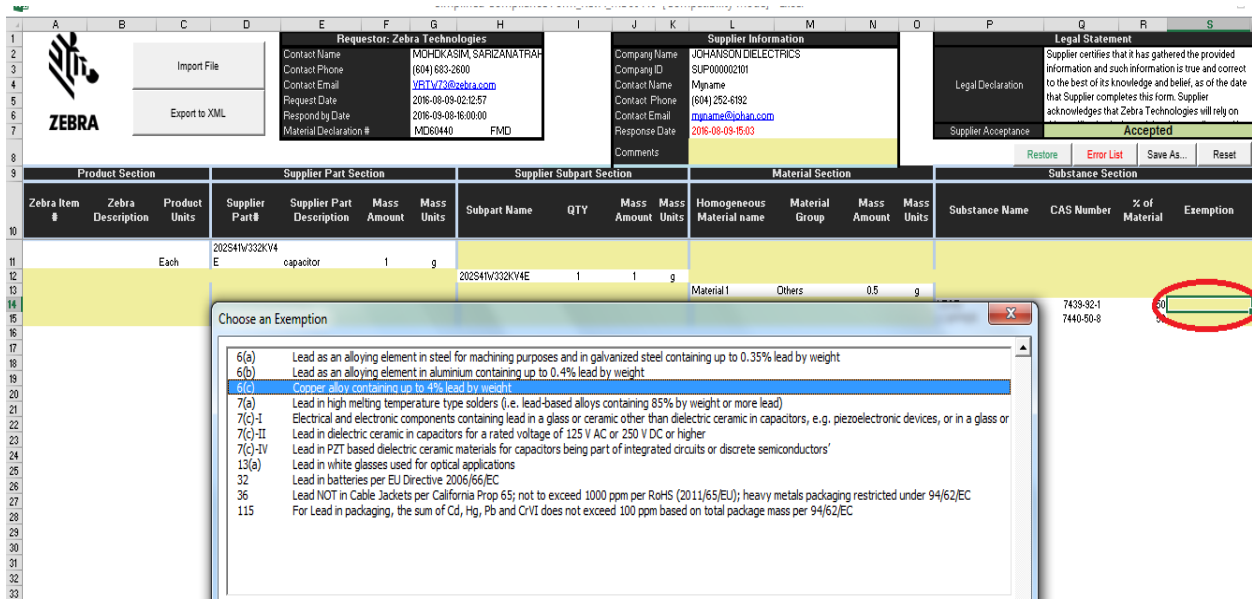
A B C D E F G H I J K L M N O P Q R S

ZEBRA

Import File

Export to XML

Requestor: Zebra Technologies

Contact Name MOHDKASIM, SARIZANATRAH
Contact Phone (604) 683-2600
Contact Email VRTV73@zebra.com
Request Date 2016-08-09-02:12:57
Respond by Date 2016-09-08-16:00:00
Material Declaration # MD60440 FMD

Supplier Information

Company Name JOHANSON DIELECTRICS
Company ID SUP000002101
Contact Name Myname
Contact Phone (604) 252-6192
Contact Email myname@johan.com
Response Date 2016-08-09-15:03
Comments

Legal Statement

Legal Declaration

Supplier certifies that it has gathered the provided information and such information is true and correct to the best of its knowledge and belief, as of the date that Supplier completes this form. Supplier acknowledges that Zebra Technologies will rely on

Supplier Acceptance Accepted

Restore Error List Save As... Reset

Product Section

| Zebra Item # | Zebra Description | Product Units |
|---|---|---|
| | | Each |

Supplier Part Section

| Supplier Part# | Supplier Part Description | Mass Amount | Mass Units |
|---|---|---|---|
| 202S41W332KV4E | capacitor | 1 | g |

Supplier Subpart Section

| Subpart Name | QTY | Mass Amount | Mass Units |
|---|---|---|---|
| 202S41W332KV4E | 1 | 1 | g |

Material Section

| Homogeneous Material name | Material Group | Mass Amount | Mass Units |
|---|---|---|---|
| Material 1 | Others | 0.5 | g |

Substance Section

| Substance Name | CAS Number | % of Material | Exemption |
|---|---|---|---|
| | 7439-92-1 | 50 | |
| | 7440-50-8 | 5 | |

Choose an Exemption

6(a) Lead as an alloying element in steel for machining purposes and in galvanized steel containing up to 0.35% lead by weight
6(b) Lead as an alloying element in aluminium containing up to 0.4% lead by weight
6(c) Copper alloy containing up to 4% lead by weight
7(a) Lead in high melting temperature type solders (i.e. lead-based alloys containing 85% by weight or more lead)
7(c)-I Electrical and electronic components containing lead in a glass or ceramic other than dielectric ceramic in capacitors, e.g. piezoelectronic devices, or in a glass or
7(c)-II Lead in dielectric ceramic in capacitors for a rated voltage of 125 V AC or 250 V DC or higher
7(c)-IV Lead in PZT based dielectric ceramic materials for capacitors being part of integrated circuits or discrete semiconductors'
13(a) Lead in white glasses used for optical applications
32 Lead in batteries per EU Directive 2006/66/EC
36 Lead NOT in Cable Jackets per California Prop 65; not to exceed 1000 ppm per RoHS (2011/65/EU); heavy metals packaging restricted under 94/62/EC
115 For Lead in packaging, the sum of Cd, Hg, Pb and CrVI does not exceed 100 ppm based on total package mass per 94/62/EC